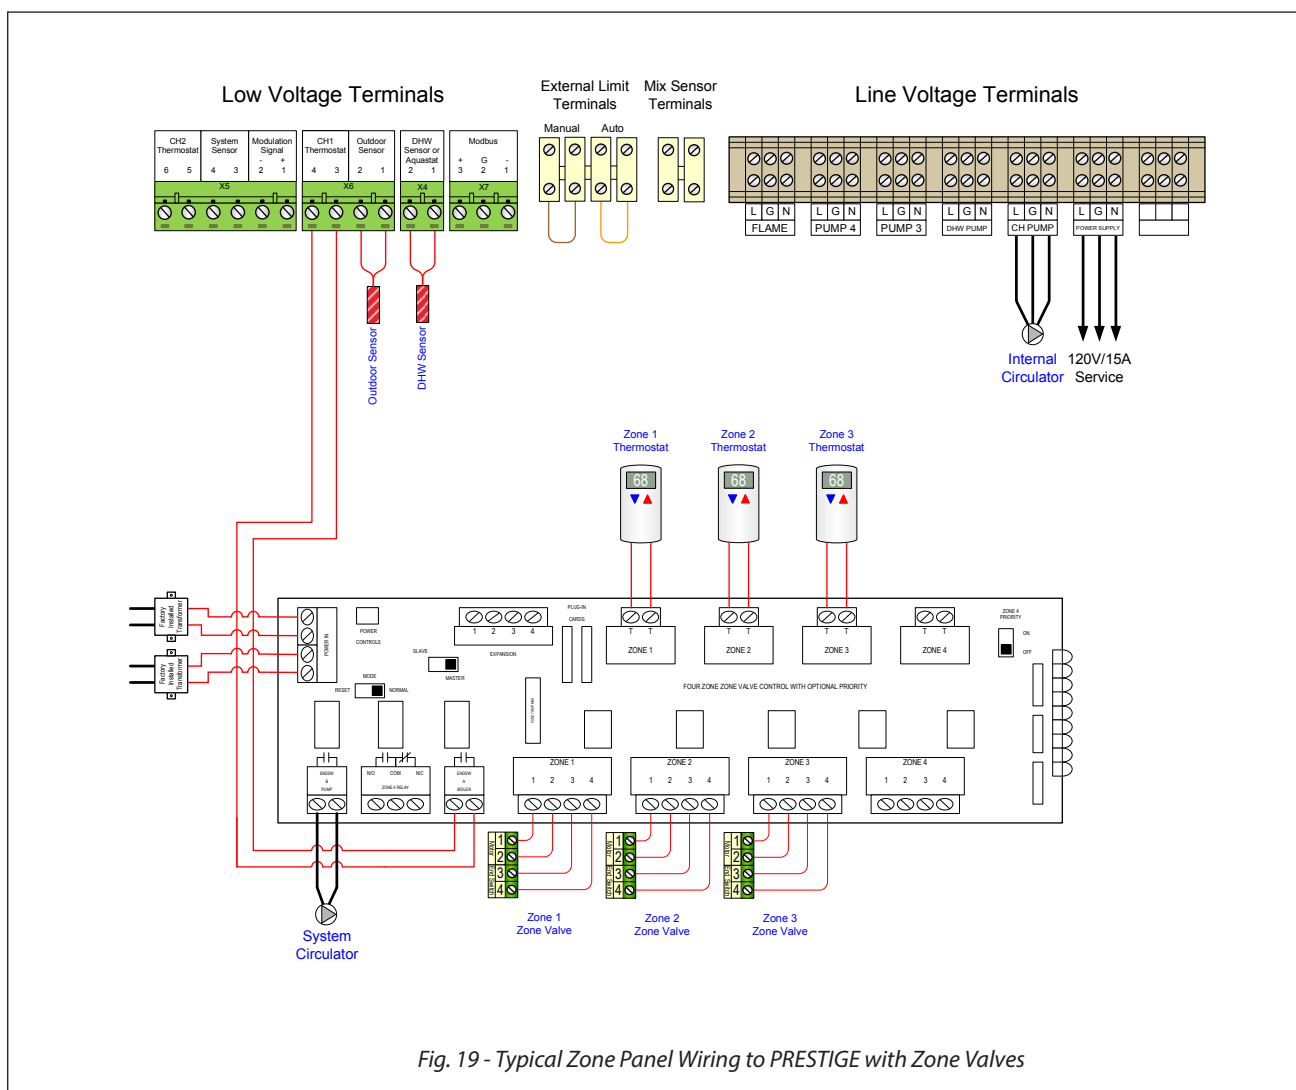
Low Voltage Terminals

External Limit Terminals

Mix Sensor Terminals

Line Voltage Terminals

CH2 Thermostat 6 5
System Sensor 4 3
Modulation Signal - + 2 1
X5

CH1 Thermostat 4 3
Outdoor Sensor 2 1
X6

DHW Sensor or Aquastat 2 1
X4

Modbus + G - 3 2 1
X7

Manual Auto

L G N FLAME
L G N PUMP 4
L G N PUMP 3
L G N DHW PUMP
L G N CH PUMP
L G N POWER SUPPLY

Outdoor Sensor

DHW Sensor

Internal Circulator

120V/15A Service

Zone 1 Thermostat

Zone 2 Thermostat

Zone 3 Thermostat

68 68 68

Factory Installed Transformer

Factory Installed Transformer

POWER IN

POWER CONTROLS

MODE

RESET NORMAL

SLAVE MASTER

1 2 3 4 EXPANSION

PLUG-IN CARDS

T T ZONE 1
T T ZONE 2
T T ZONE 3
T T ZONE 4

ZONE 4 PRIORITY ON OFF

FOUR ZONE ZONE VALVE CONTROL WITH OPTIONAL PRIORITY

ENDSW & PUMP

N/O COM N/C ZONE 4 RELAY

ENDSW & BOILER

ZONE 1 1 2 3 4
ZONE 2 1 2 3 4
ZONE 3 1 2 3 4
ZONE 4 1 2 3 4

1 2 3 4
1 2 3 4
1 2 3 4

Zone 1 Zone Valve

Zone 2 Zone Valve

Zone 3 Zone Valve

System Circulator

Fig. 19 - Typical Zone Panel Wiring to PRESTIGE with Zone Valves